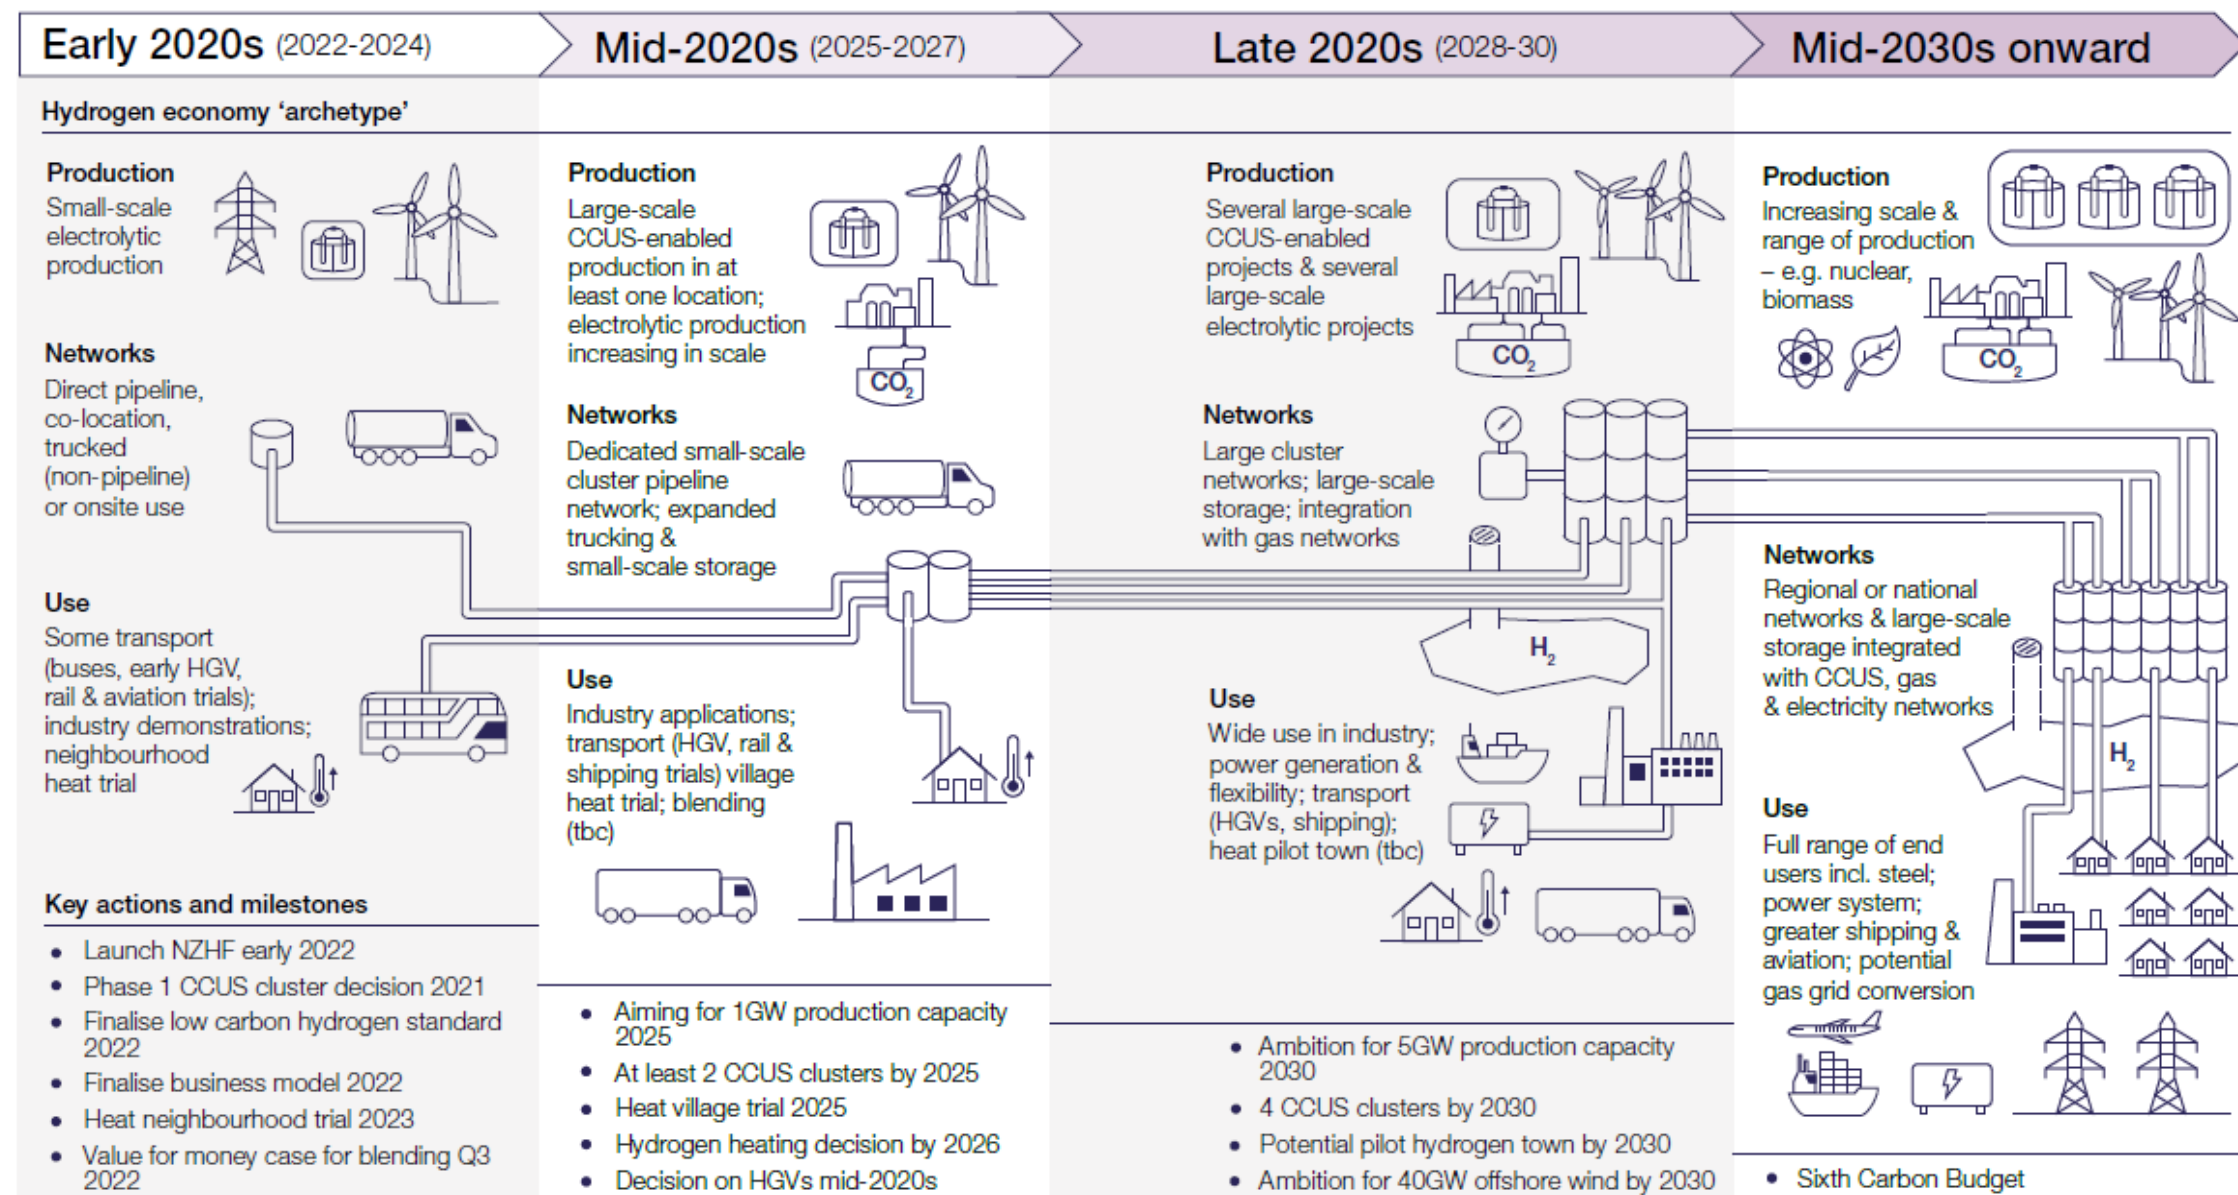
Early 2020s (2022-2024)

Mid-2020s (2025-2027)

Late 2020s (2028-30)

Mid-2030s onward

Hydrogen economy 'archetype'

Production
Small-scale electrolytic production

Networks
Direct pipeline, co-location, trucked (non-pipeline) or onsite use

Use
Some transport (buses, early HGV, rail & aviation trials); industry demonstrations; neighbourhood heat trial

Production
Large-scale CCUS-enabled production in at least one location; electrolytic production increasing in scale

$CO_2$

Networks
Dedicated small-scale cluster pipeline network; expanded trucking & small-scale storage

Use
Industry applications; transport (HGV, rail & shipping trials) village heat trial; blending (tbc)

Production
Several large-scale CCUS-enabled projects & several large-scale electrolytic projects

$CO_2$

Networks
Large cluster networks; large-scale storage; integration with gas networks

$H_2$

Use
Wide use in industry; power generation & flexibility; transport (HGVs, shipping); heat pilot town (tbc)

Production
Increasing scale & range of production – e.g. nuclear, biomass

$CO_2$

Networks
Regional or national networks & large-scale storage integrated with CCUS, gas & electricity networks

$H_2$

Use
Full range of end users incl. steel; power system; greater shipping & aviation; potential gas grid conversion

Key actions and milestones
• Launch NZHF early 2022
• Phase 1 CCUS cluster decision 2021
• Finalise low carbon hydrogen standard 2022
• Finalise business model 2022
• Heat neighbourhood trial 2023
• Value for money case for blending Q3 2022

• Aiming for 1GW production capacity 2025
• At least 2 CCUS clusters by 2025
• Heat village trial 2025
• Hydrogen heating decision by 2026
• Decision on HGVs mid-2020s

• Ambition for 5GW production capacity 2030
• 4 CCUS clusters by 2030
• Potential pilot hydrogen town by 2030
• Ambition for 40GW offshore wind by 2030

• Sixth Carbon Budget